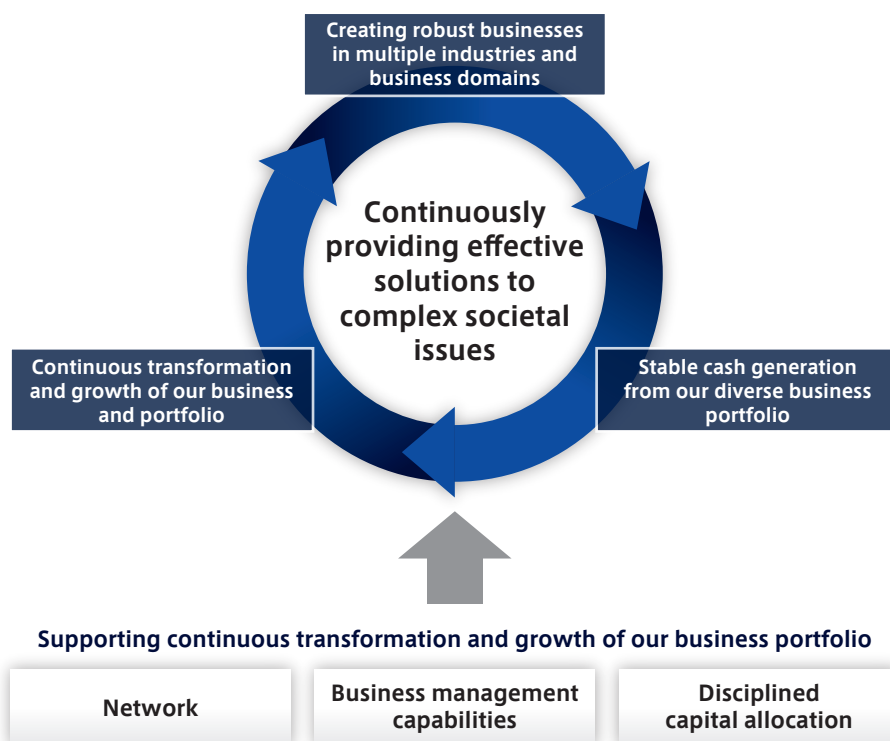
Creating robust businesses in multiple industries and business domains

Continuously providing effective solutions to complex societal issues

Continuous transformation and growth of our business and portfolio

Stable cash generation from our diverse business portfolio

Supporting continuous transformation and growth of our business portfolio

Network

Business management capabilities

Disciplined capital allocation